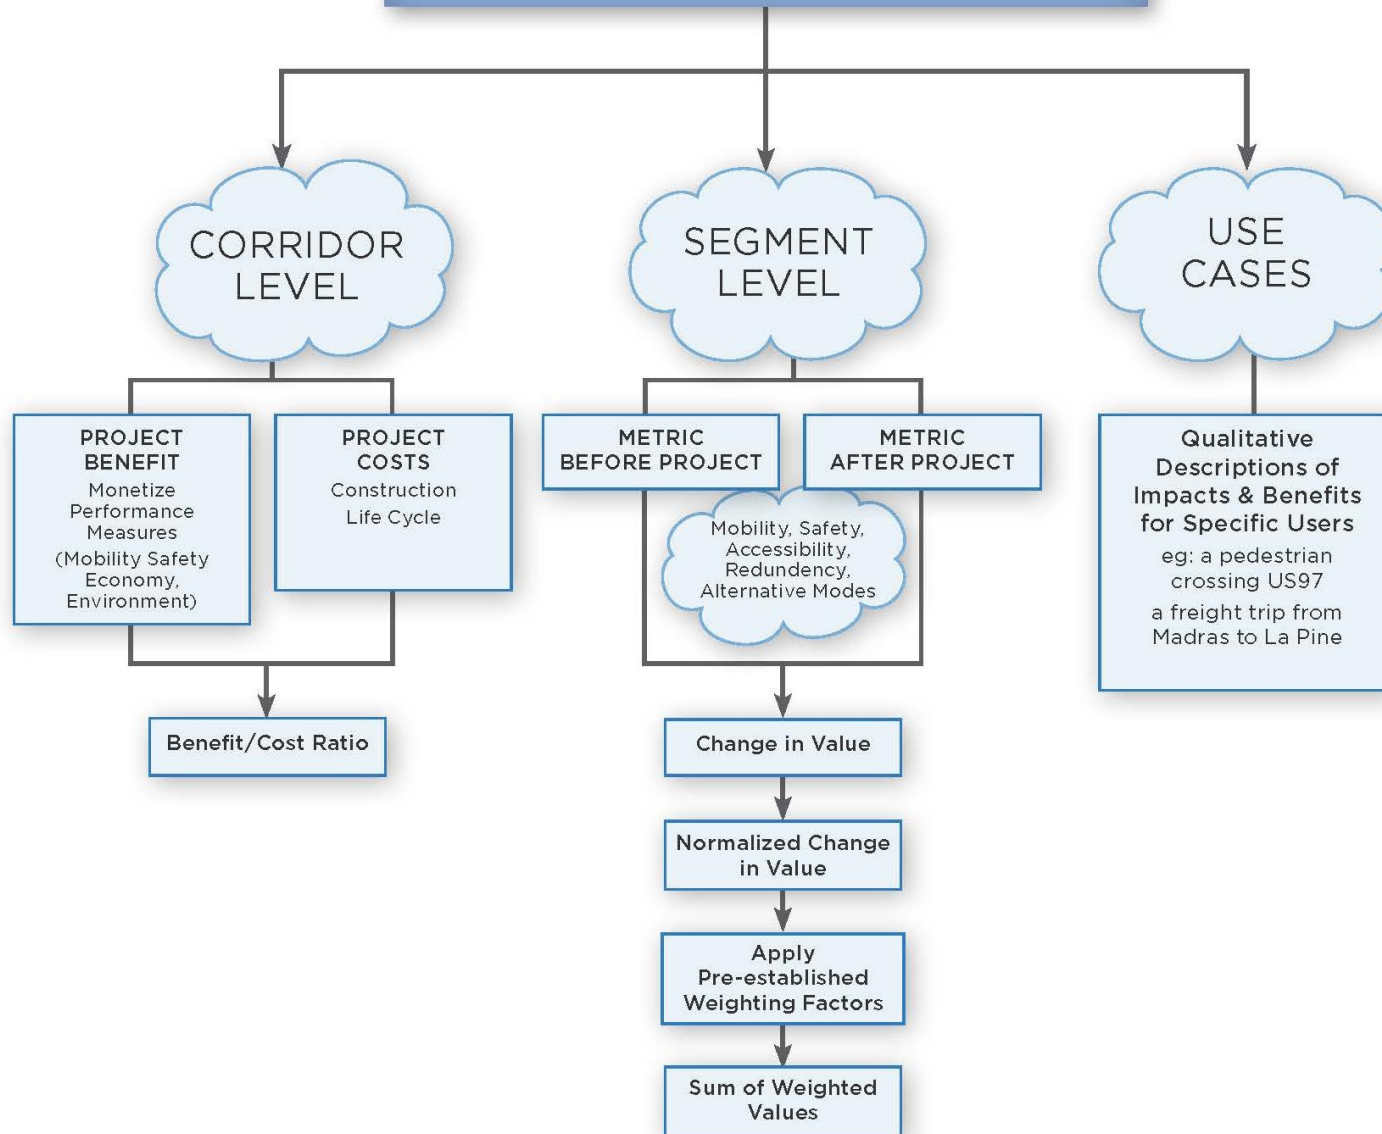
CORRIDOR LEVEL

SEGMENT LEVEL

USE CASES

PROJECT BENEFIT
Monetize Performance Measures
(Mobility Safety Economy, Environment)

PROJECT COSTS
Construction
Life Cycle

METRIC BEFORE PROJECT

METRIC AFTER PROJECT

Mobility, Safety, Accessibility, Redundency, Alternative Modes

Qualitative Descriptions of Impacts & Benefits for Specific Users
eg: a pedestrian crossing US97
a freight trip from Madras to La Pine

Benefit/Cost Ratio

Change in Value

Normalized Change in Value

Apply Pre-established Weighting Factors

Sum of Weighted Values